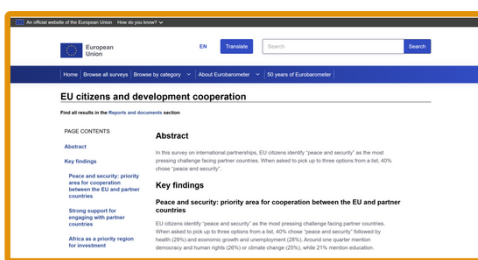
An official website of the European Union How do you know?

European Union

EN Translate Search Search

Home | Browse all surveys | Browse by category | About Eurobarometer | 50 years of Eurobarometer

EU citizens and development cooperation

Find all results in the Reports and documents section

PAGE CONTENTS

Abstract

Key findings

Peace and security: priority area for cooperation between the EU and partner countries

Strong support for engaging with partner countries

Africa as a priority region for investment

Abstract

In this survey on international partnerships, EU citizens identify "peace and security" as the most pressing challenge facing partner countries. When asked to pick up to three options from a list, 40% chose "peace and security".

Key findings

Peace and security: priority area for cooperation between the EU and partner countries

EU citizens identify "peace and security" as the most pressing challenge facing partner countries. When asked to pick up to three options from a list, 40% chose "peace and security" followed by health (29%) and economic growth and unemployment (28%). Around one quarter mention democracy and human rights (26%) or climate change (25%), while 21% mention education.